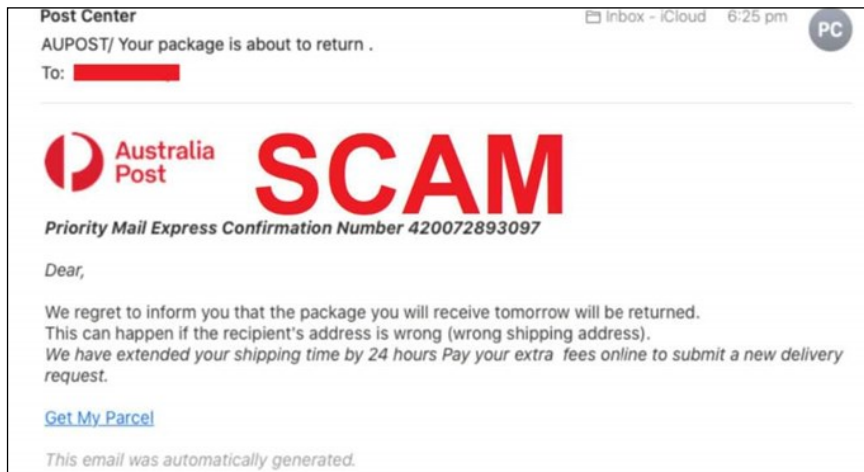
Post Center
Inbox - iCloud 6:25 pm
PC
AUPOST/ Your package is about to return .
To:

Australia Post
SCAM

Priority Mail Express Confirmation Number 420072893097

Dear,

We regret to inform you that the package you will receive tomorrow will be returned.
This can happen if the recipient's address is wrong (wrong shipping address).
We have extended your shipping time by 24 hours Pay your extra fees online to submit a new delivery request.

Get My Parcel

This email was automatically generated.